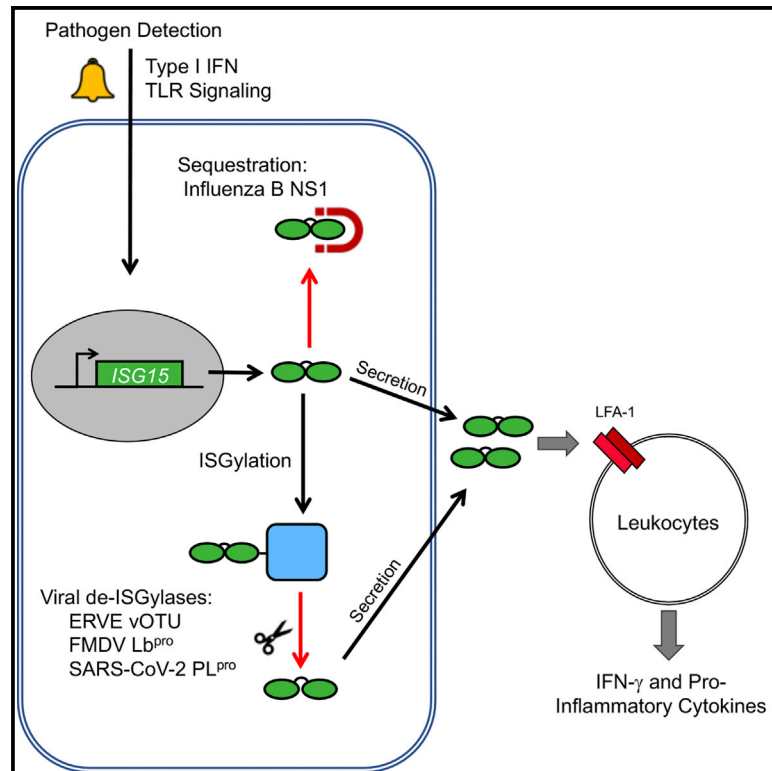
Pathogen Detection

Type I IFN
TLR Signaling

Sequestration:
Influenza B NS1

ISG15

Secretion

LFA-1

ISGylation

Leukocytes

Viral de-ISGylases:
ERVE vOTU
FMDV Lb$^{pro}$
SARS-CoV-2 PL$^{pro}$

Secretion

IFN-$\gamma$ and Pro-Inflammatory Cytokines